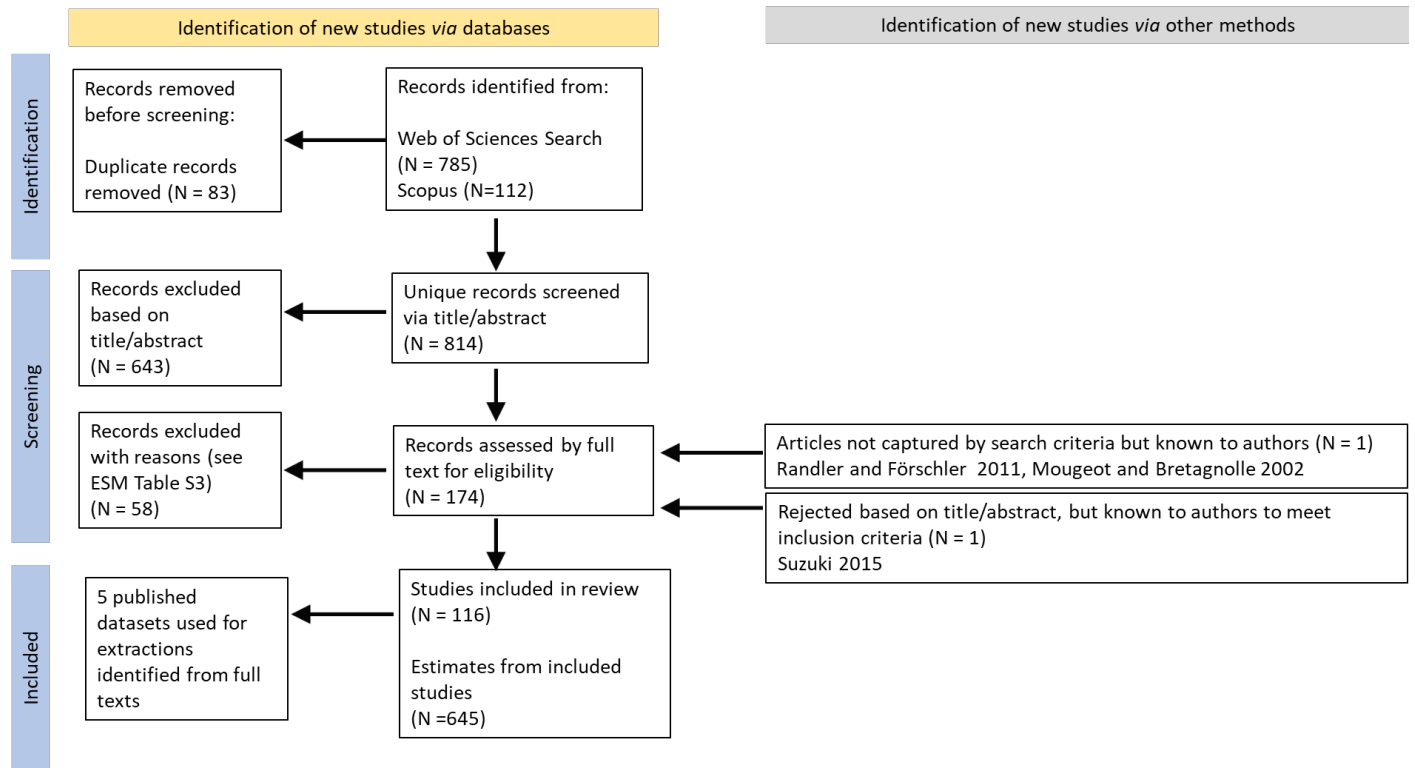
Identification of new studies *via* databases

Identification of new studies *via* other methods

Identification

Records removed before screening:

Duplicate records removed (N = 83)

Records identified from:

Web of Sciences Search (N = 785)
Scopus (N=112)

Screening

Records excluded based on title/abstract (N = 643)

Unique records screened via title/abstract (N = 814)

Records excluded with reasons (see ESM Table S3) (N = 58)

Records assessed by full text for eligibility (N = 174)

Articles not captured by search criteria but known to authors (N = 1)
Randler and Förschler 2011, Mougeot and Bretagnolle 2002

Rejected based on title/abstract, but known to authors to meet inclusion criteria (N = 1)
Suzuki 2015

Included

5 published datasets used for extractions identified from full texts

Studies included in review (N = 116)

Estimates from included studies (N =645)